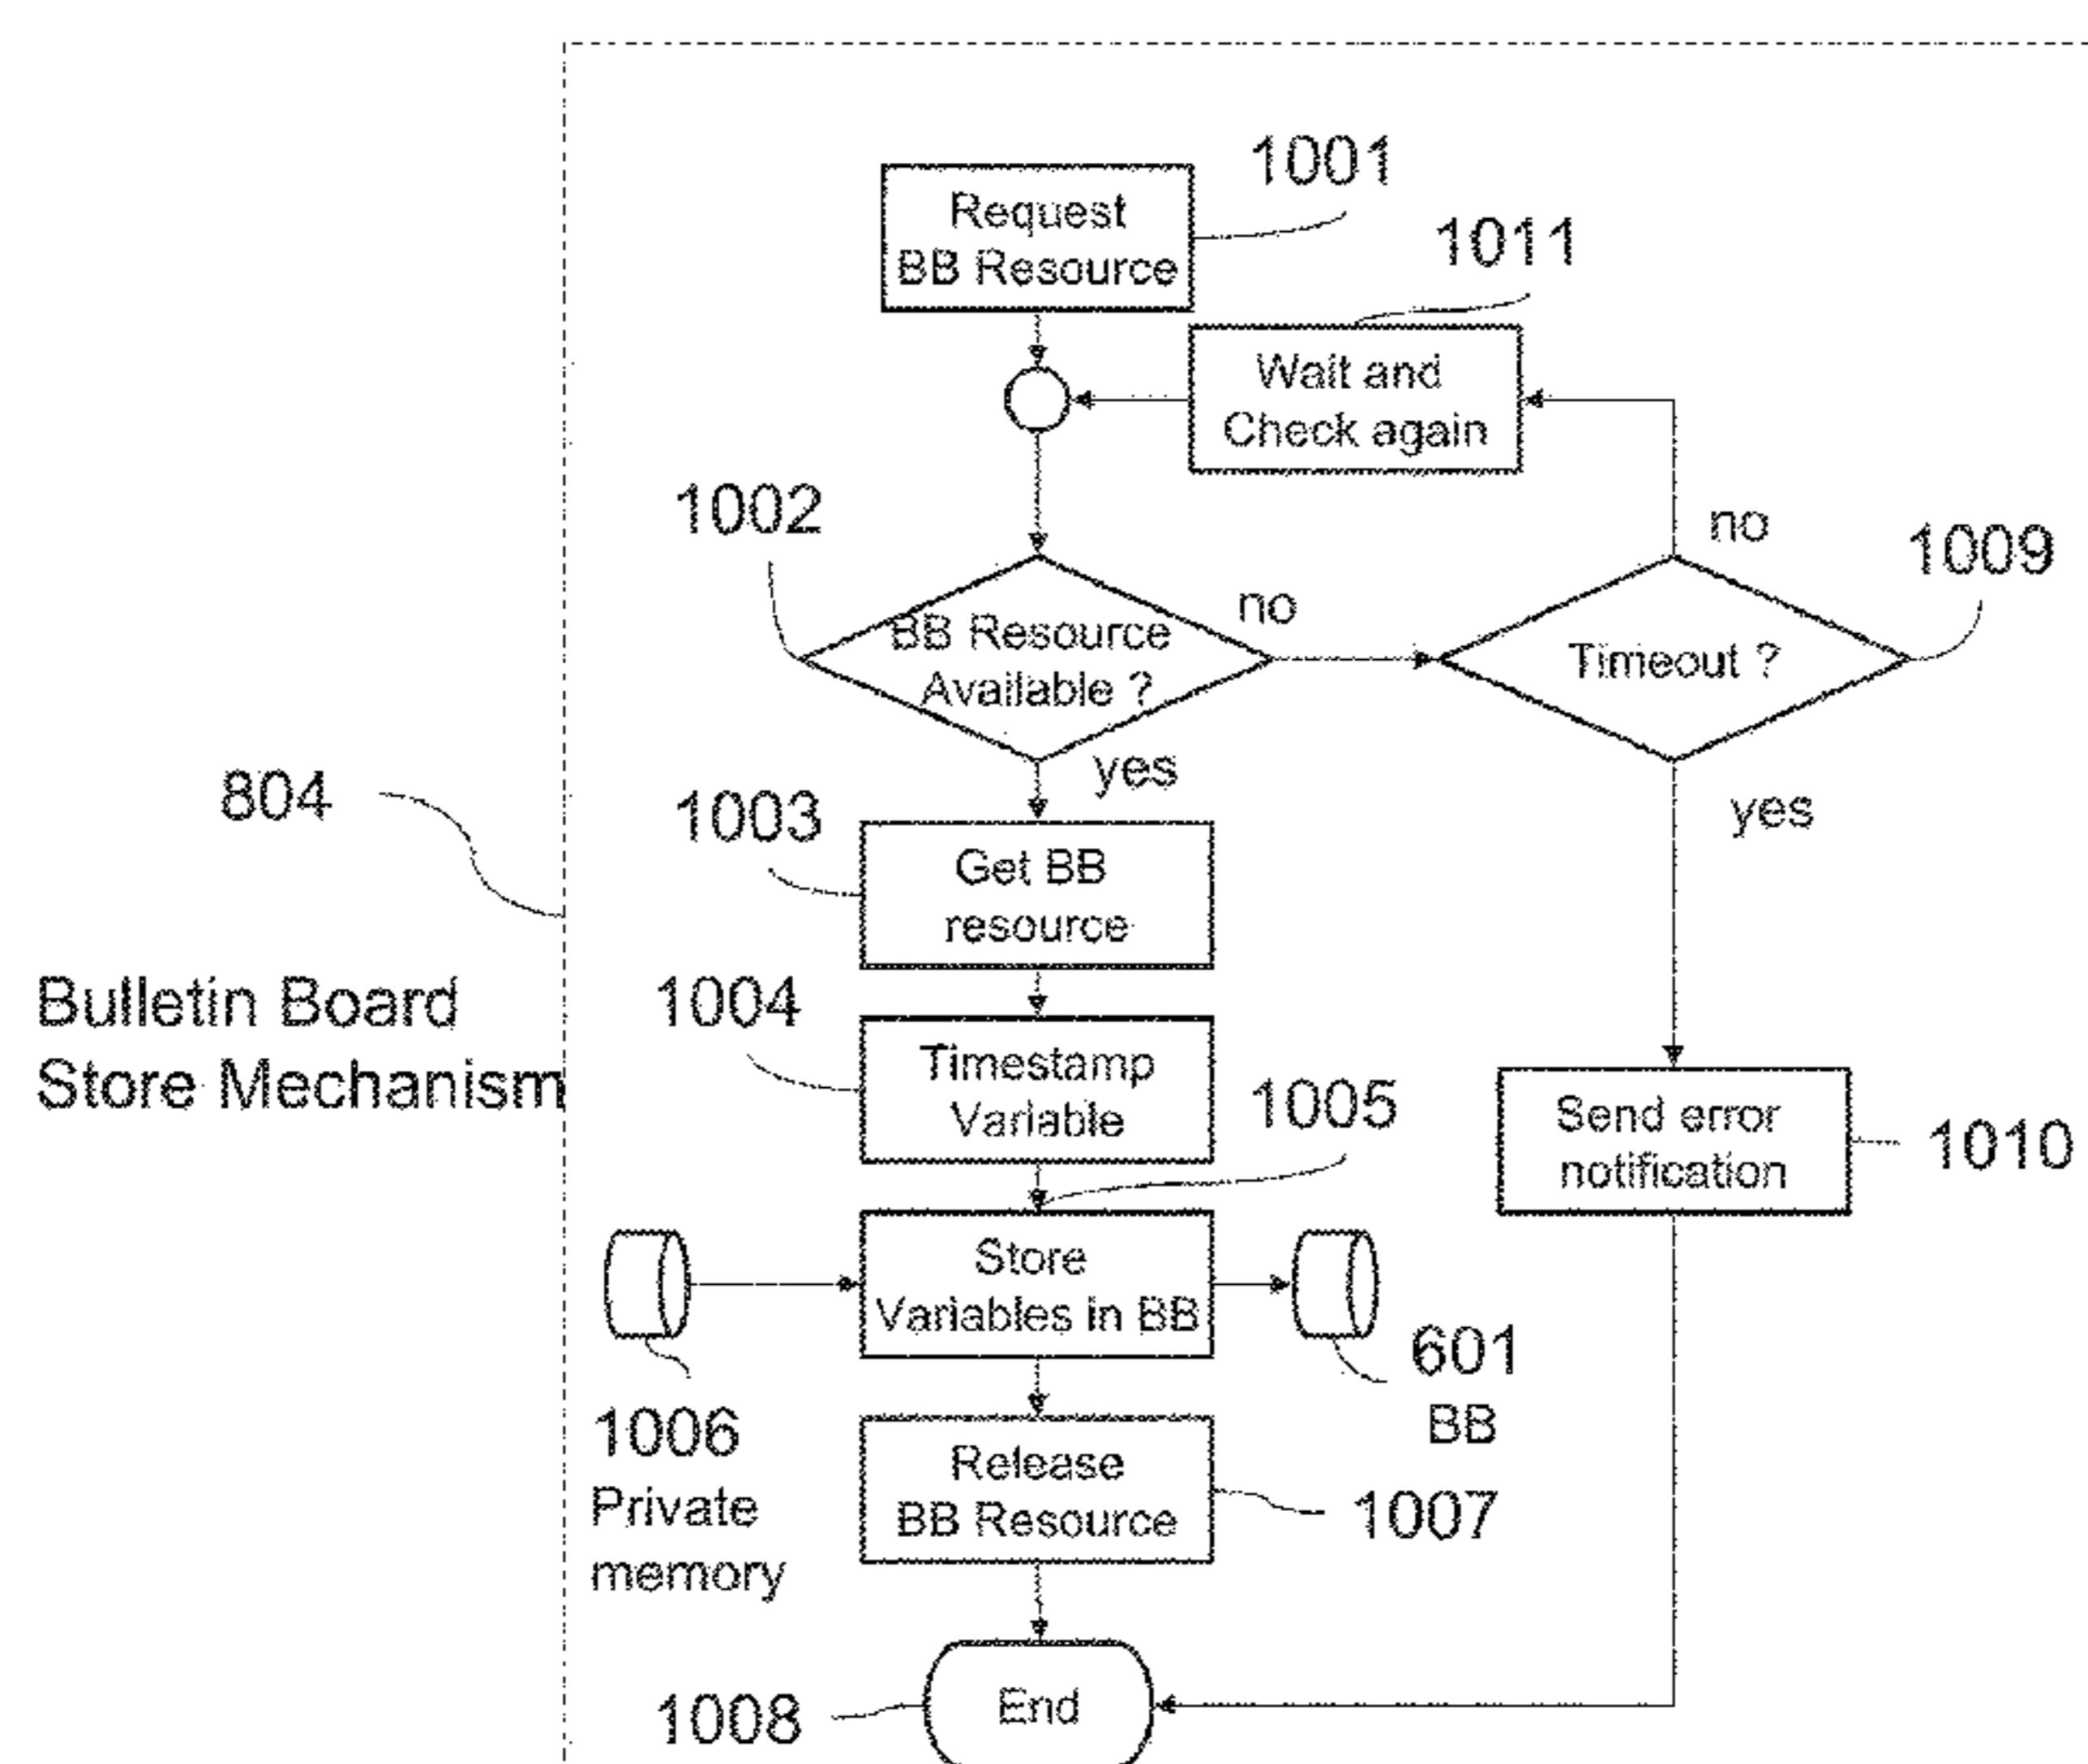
1001
Request BB Resource

1011
Wait and Check again

1002
BB Resource Available ?

no

no

1009
Timeout ?

yes

yes

804

1003
Get BB resource

Bulletin Board Store Mechanism

1004
Timestamp Variable

1005

Send error notification

1010

Store Variables in BB

601
BB

1006
Private memory

Release BB Resource

1007

1008

End